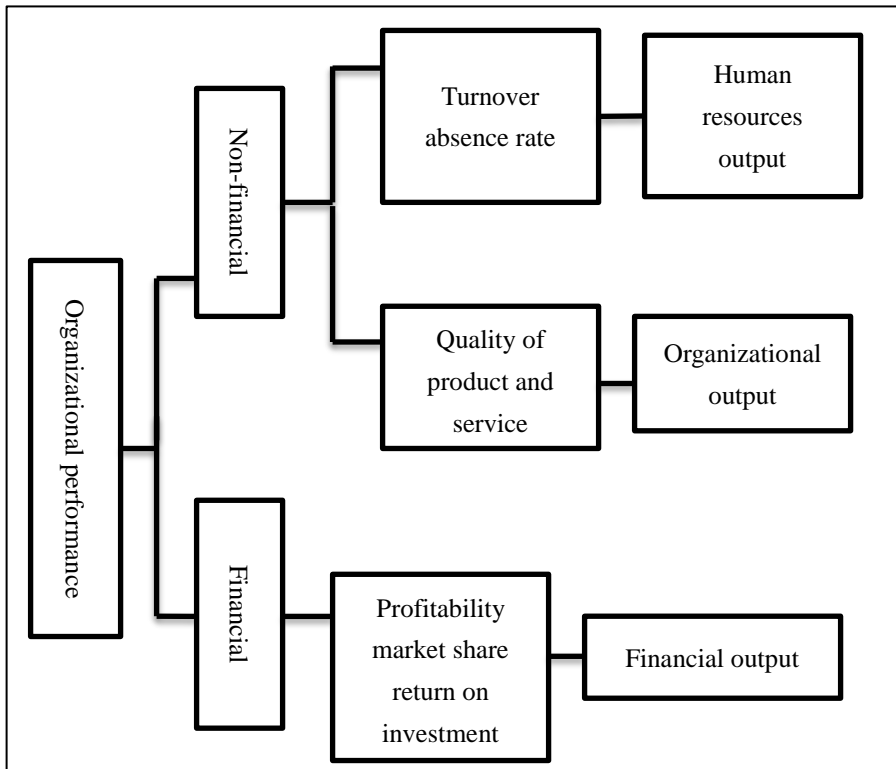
Organizational performance

Non-financial

Turnover absence rate

Human resources output

Quality of product and service

Organizational output

Financial

Profitability market share return on investment

Financial output